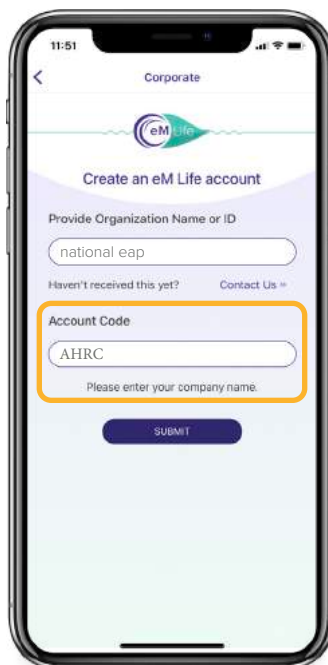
11:51

<

Corporate

eM Life

Create an eM Life account

Provide Organization Name or ID

national eap

Haven't received this yet?

Contact Us »

Account Code

AHRC

Please enter your company name.

SUBMIT